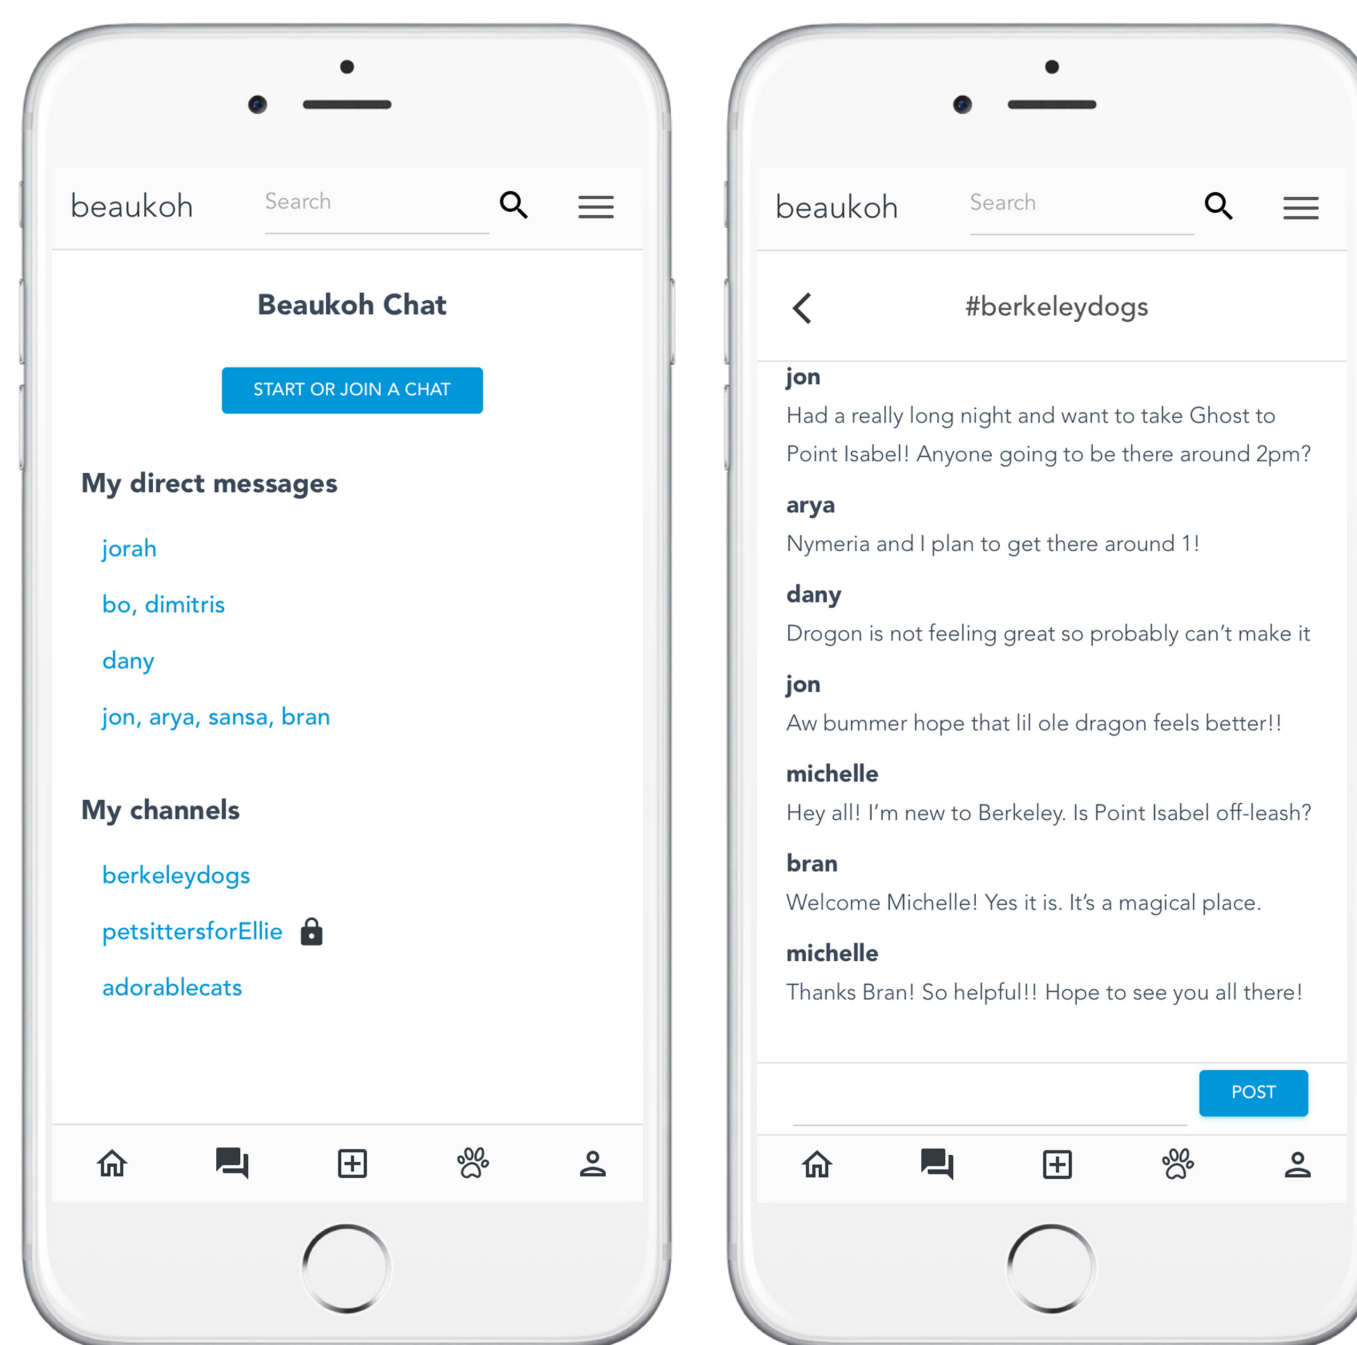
beaukoh Search

Beaukoh Chat

START OR JOIN A CHAT

My direct messages

jorah

bo, dimitris

dany

jon, arya, sansa, bran

My channels

berkeleydogs

petsittersforEllie

adorablecats

beaukoh Search

#berkeleydogs

jon
Had a really long night and want to take Ghost to Point Isabel! Anyone going to be there around 2pm?

arya
Nymeria and I plan to get there around 1!

dany
Drogon is not feeling great so probably can't make it

jon
Aw bummer hope that lil ole dragon feels better!!

michelle
Hey all! I'm new to Berkeley. Is Point Isabel off-leash?

bran
Welcome Michelle! Yes it is. It's a magical place.

michelle
Thanks Bran! So helpful!! Hope to see you all there!

POST